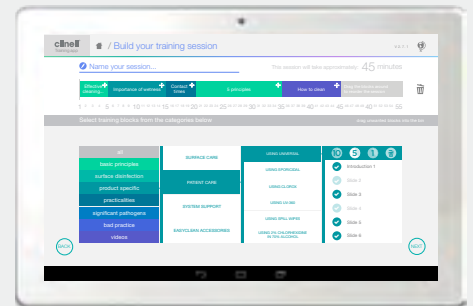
clinell
/ Build your training session
Name your session...
This session will take approximately 45 minutes
Effective cleaning...
Importance of wetness
Contact times
6 principles
How to clean
Drag the blocks above to organise the session
Select training blocks from the categories below
all
basic principles
surface disinfection
product specific
practicalities
significant pathogens
bad practice
videos
SURFACE CARE
PATIENT CARE
SYSTEM SUPPORT
EASYCLEAN ACCESSORIES
USING UNIVERSAL
USING SPORICIDAL
USING CLOROX
USING UV 365
USING SPILL WIPES
USING 2% CHLORHEXIDINE IN 70% ALCOHOL
Introduction 1
Slide 2
Slide 3
Slide 4
Slide 5
Slide 6
BACK
NEXT